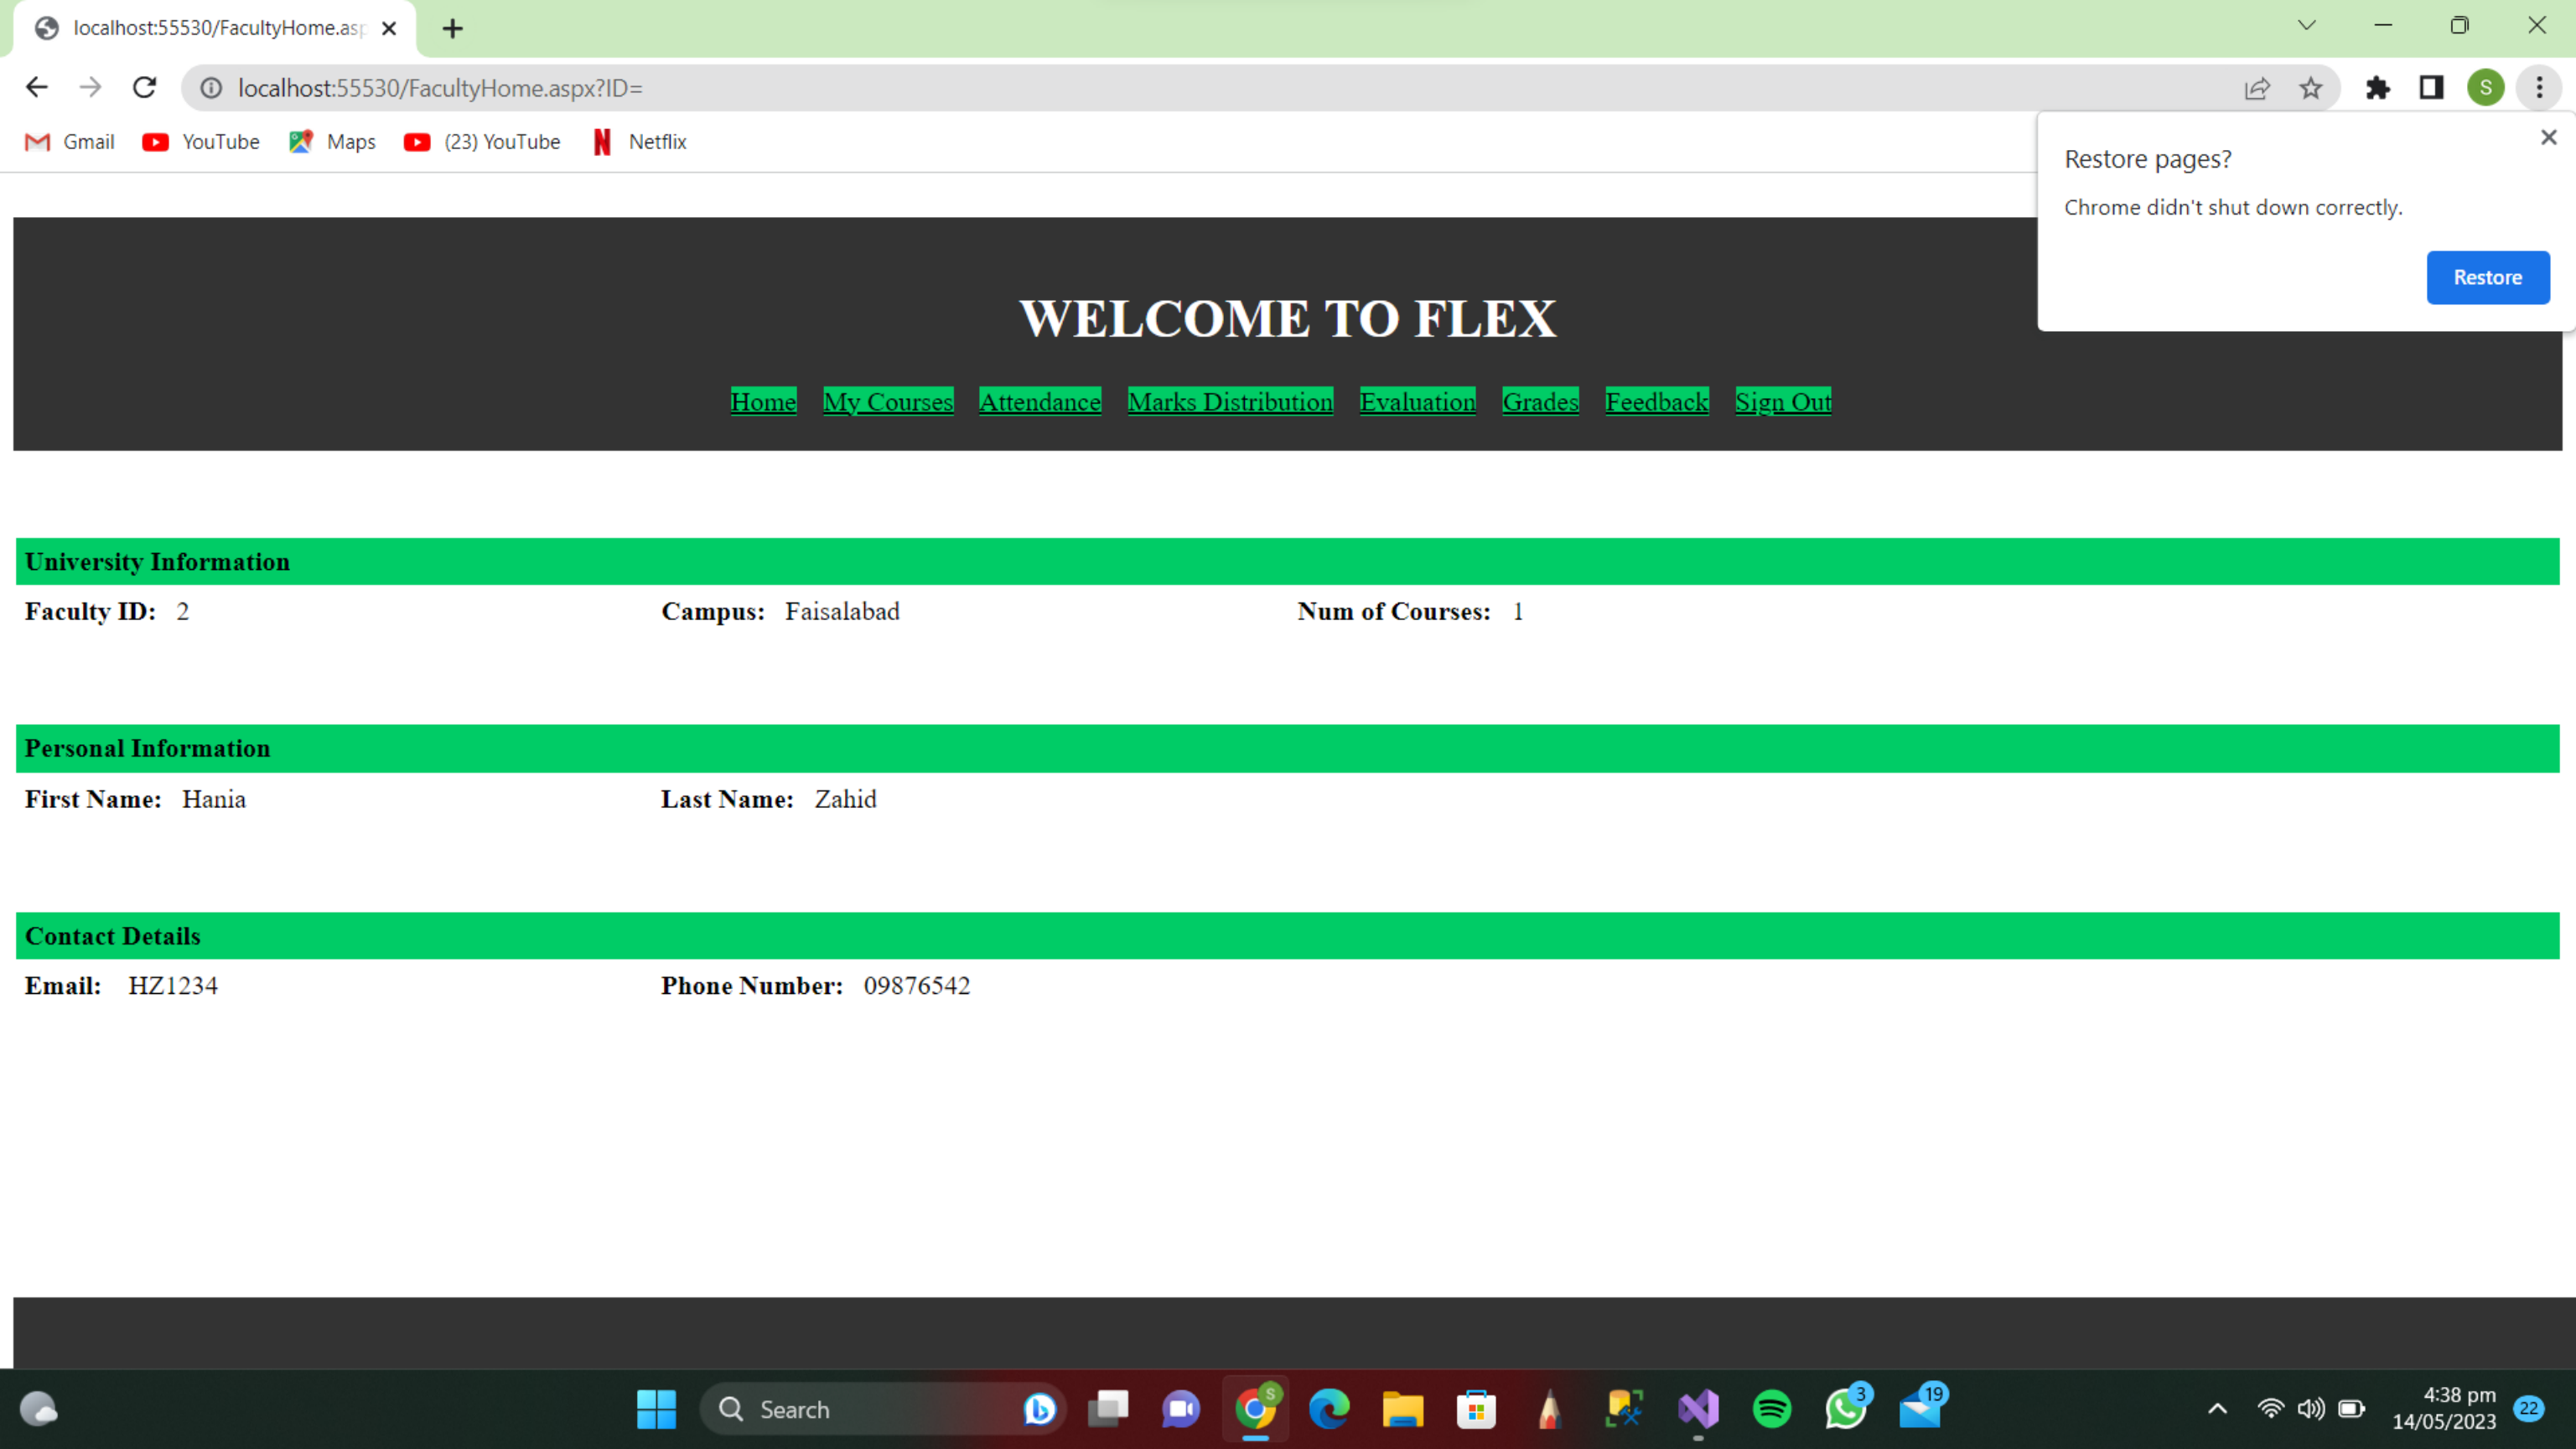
localhost:55530/FacultyHome.asp

localhost:55530/FacultyHome.aspx?ID=

Gmail YouTube Maps (23) YouTube Netflix

Restore pages?

Chrome didn't shut down correctly.

Restore

WELCOME TO FLEX

Home My Courses Attendance Marks Distribution Evaluation Grades Feedback Sign Out

University Information

Faculty ID: 2

Campus: Faisalabad

Num of Courses: 1

Personal Information

First Name: Hania

Last Name: Zahid

Contact Details

Email: HZ1234

Phone Number: 09876542

Search

3

19

4:38 pm
14/05/2023

22